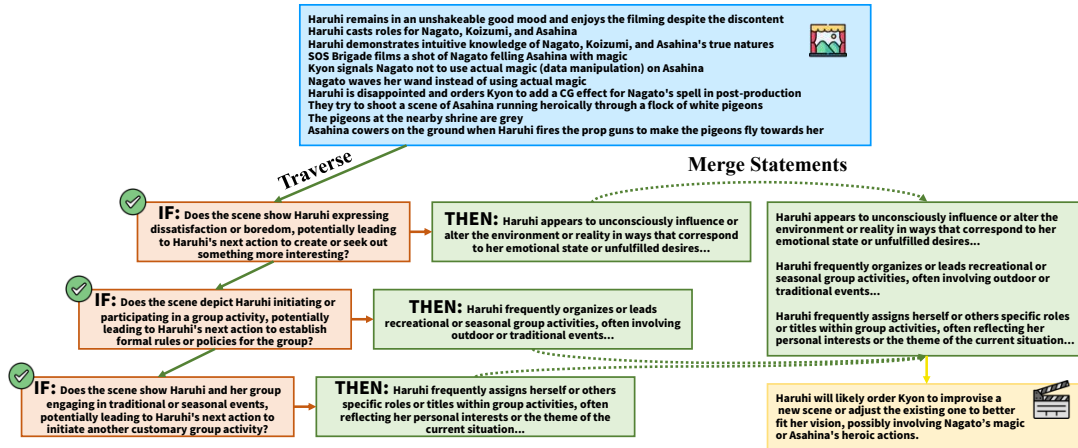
Haruhi remains in an unshakeable good mood and enjoys the filming despite the discontent
Haruhi casts roles for Nagato, Koizumi, and Asahina
Haruhi demonstrates intuitive knowledge of Nagato, Koizumi, and Asahina's true natures
SOS Brigade films a shot of Nagato felling Asahina with magic
Kyon signals Nagato not to use actual magic (data manipulation) on Asahina
Nagato waves her wand instead of using actual magic
Haruhi is disappointed and orders Kyon to add a CG effect for Nagato's spell in post-production
They try to shoot a scene of Asahina running heroically through a flock of white pigeons
The pigeons at the nearby shrine are grey
Asahina cowers on the ground when Haruhi fires the prop guns to make the pigeons fly towards her

Traverse

Merge Statements

IF: Does the scene show Haruhi expressing dissatisfaction or boredom, potentially leading to Haruhi's next action to create or seek out something more interesting?

THEN: Haruhi appears to unconsciously influence or alter the environment or reality in ways that correspond to her emotional state or unfulfilled desires...

IF: Does the scene depict Haruhi initiating or participating in a group activity, potentially leading to Haruhi's next action to establish formal rules or policies for the group?

THEN: Haruhi frequently organizes or leads recreational or seasonal group activities, often involving outdoor or traditional events...

IF: Does the scene show Haruhi and her group engaging in traditional or seasonal events, potentially leading to Haruhi's next action to initiate another customary group activity?

THEN: Haruhi frequently assigns herself or others specific roles or titles within group activities, often reflecting her personal interests or the theme of the current situation...

Haruhi appears to unconsciously influence or alter the environment or reality in ways that correspond to her emotional state or unfulfilled desires...

Haruhi frequently organizes or leads recreational or seasonal group activities, often involving outdoor or traditional events...

Haruhi frequently assigns herself or others specific roles or titles within group activities, often reflecting her personal interests or the theme of the current situation...

Haruhi will likely order Kyon to improvise a new scene or adjust the existing one to better fit her vision, possibly involving Nagato's magic or Asahina's heroic actions.